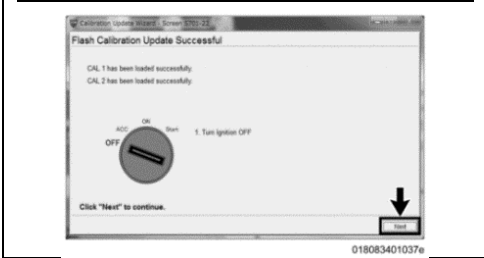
Calibration Update Wizard - Screen 5701-22

Flash Calibration Update Successful

CAL 1 has been loaded successfully.

CAL 2 has been loaded successfully.

ACC

ON

Start

OFF

1. Turn Ignition OFF

Click "Next" to continue.

Next

018083401037e